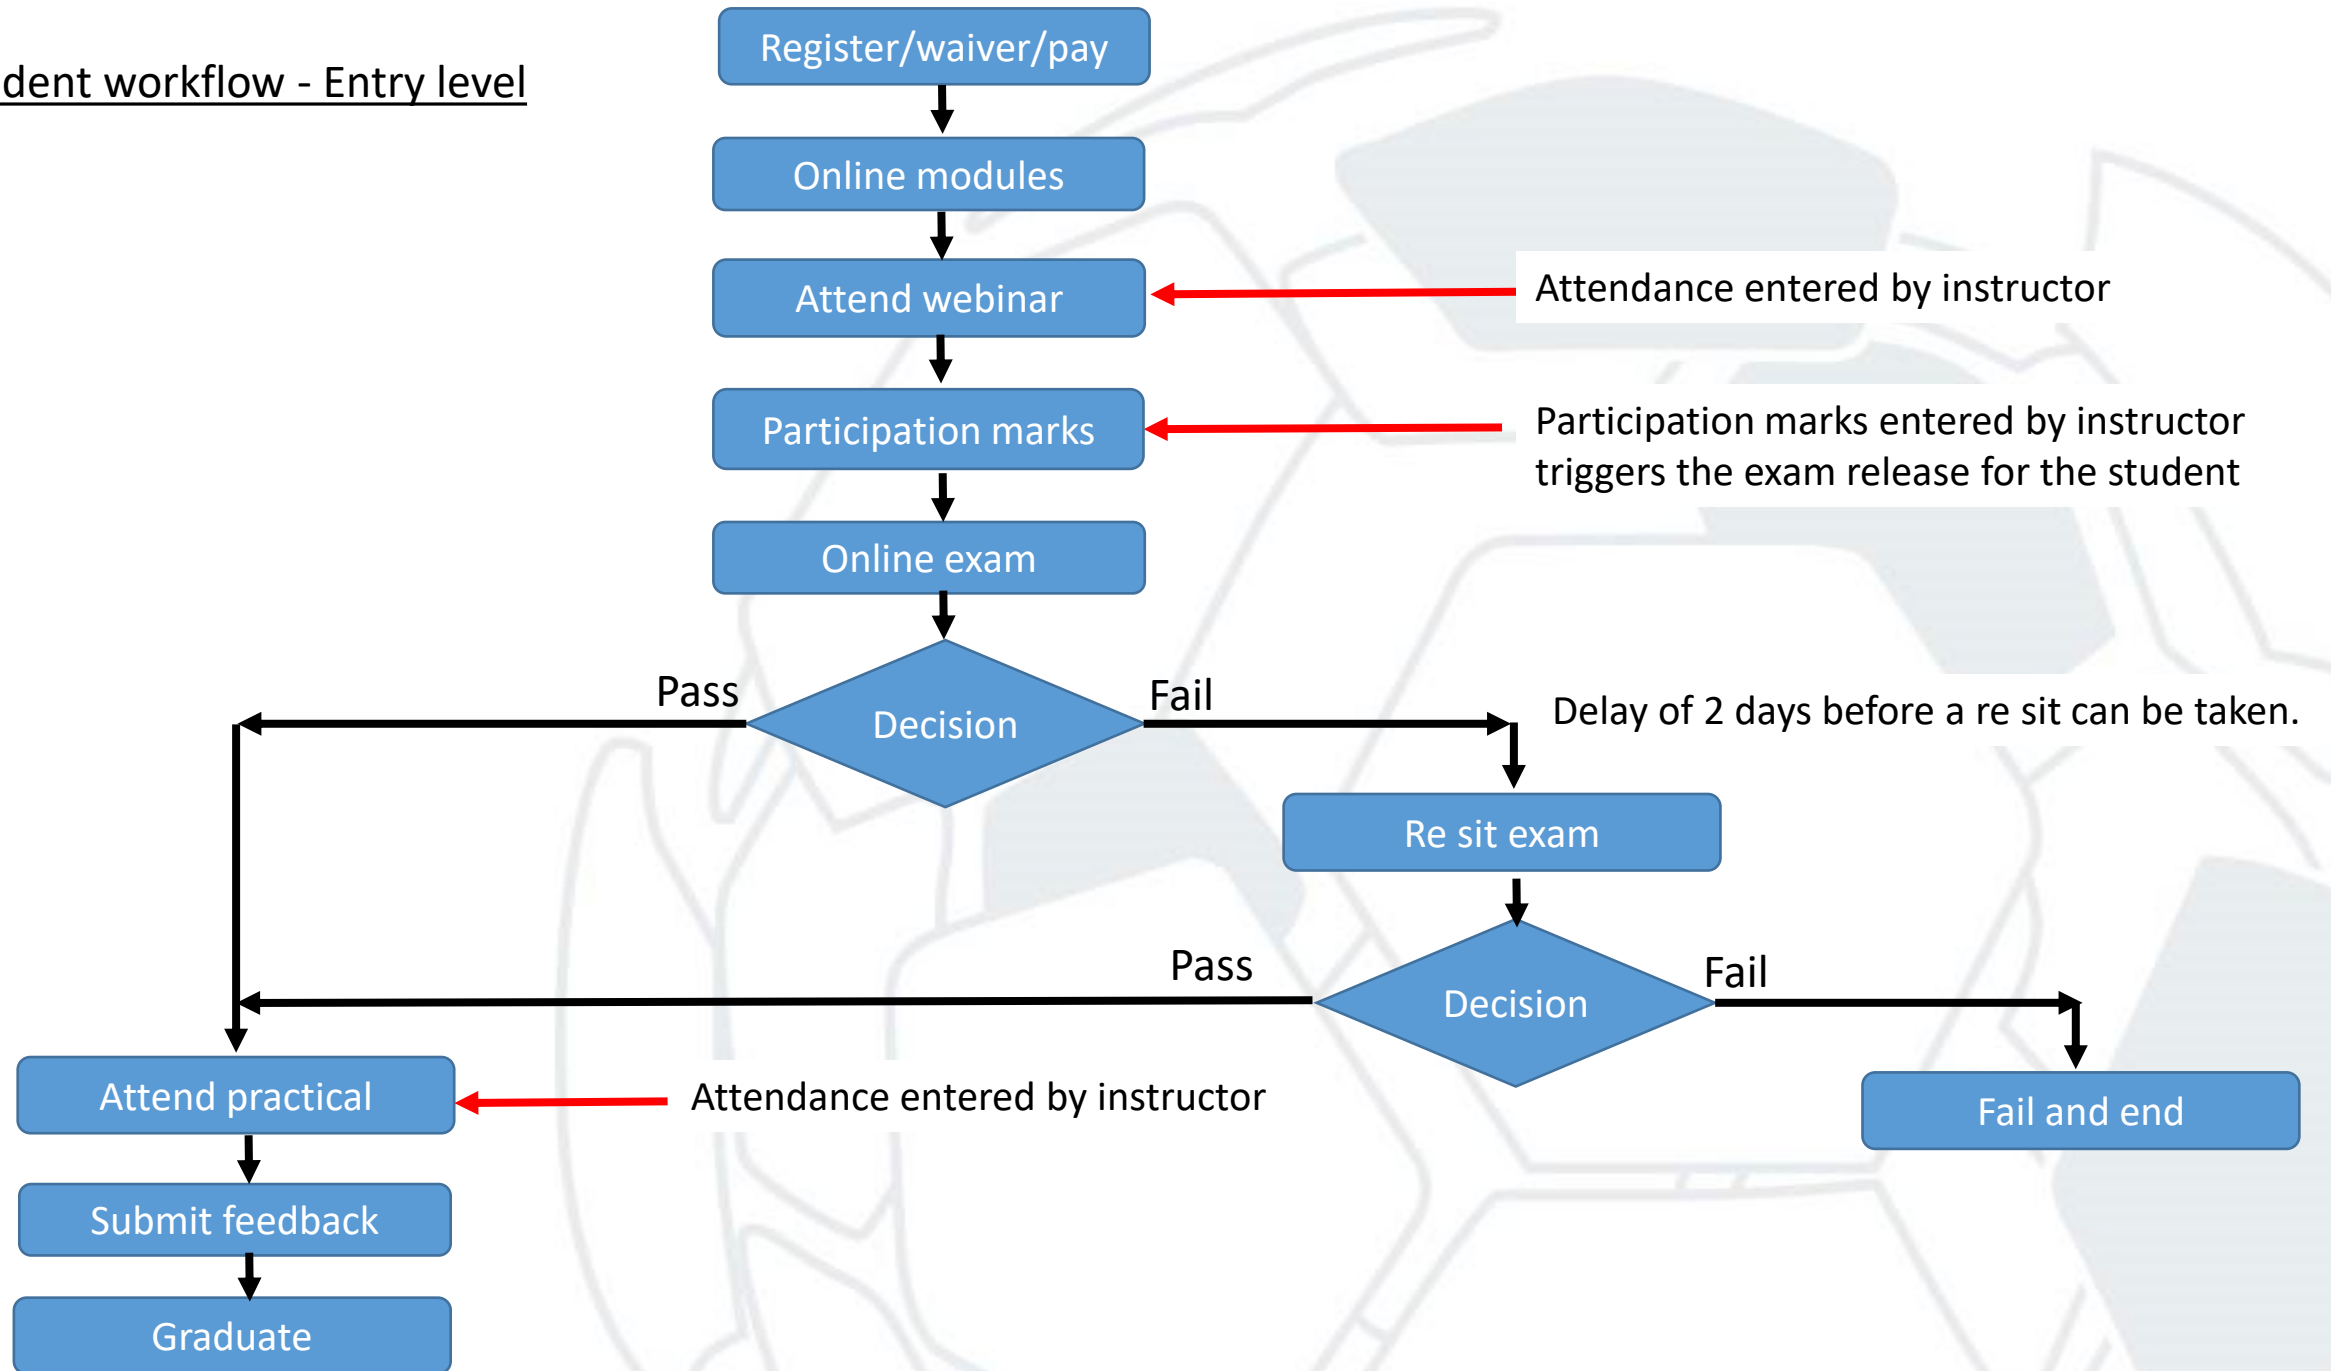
dent workflow - Entry level

Register/waiver/pay

Online modules

Attend webinar

Attendance entered by instructor

Participation marks

Participation marks entered by instructor triggers the exam release for the student

Online exam

Pass

Decision

Fail

Delay of 2 days before a re sit can be taken.

Re sit exam

Pass

Decision

Fail

Attend practical

Attendance entered by instructor

Fail and end

Submit feedback

Graduate